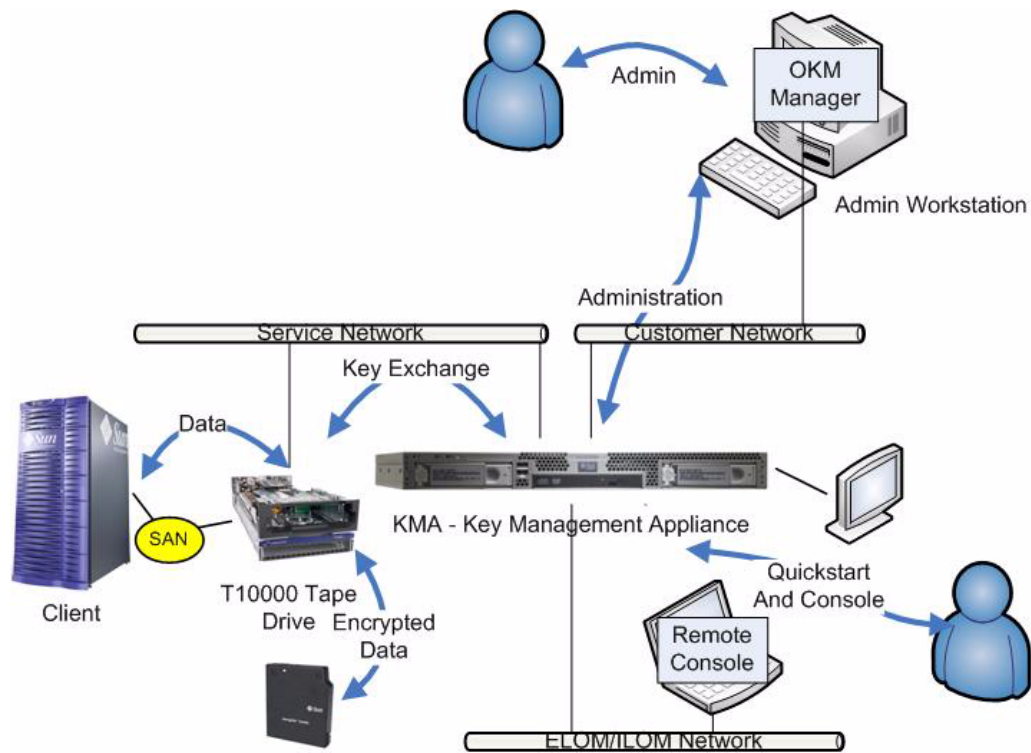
Admin

OKM Manager

Admin Workstation

Administration

Service Network

Customer Network

Key Exchange

Data

Sun

SAN

Client

T10000 Tape Drive

Encrypted Data

KMA - Key Management Appliance

Quickstart And Console

Remote Console

ELOM/ILOM Network